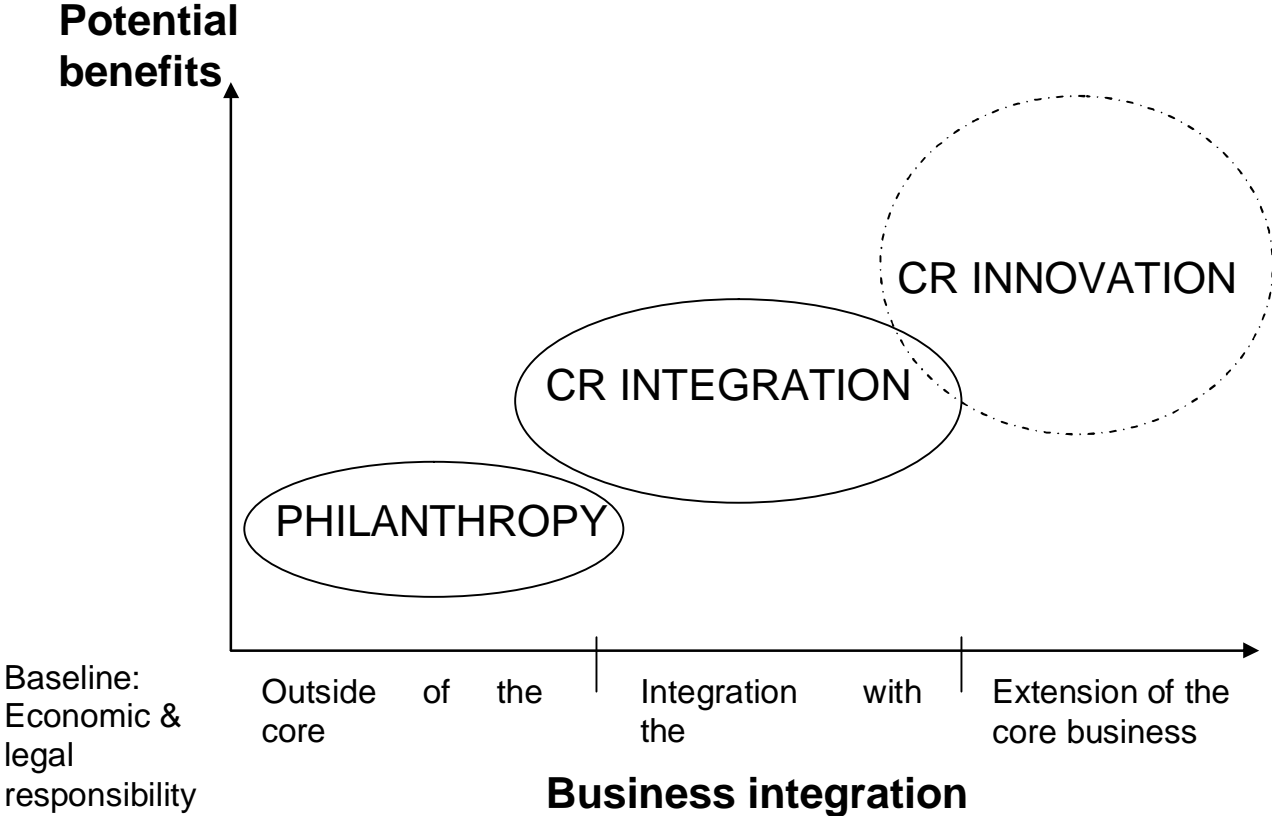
Potential benefits

CR INNOVATION

CR INTEGRATION

PHILANTHROPY

Baseline: Economic & legal responsibility

Outside of the core

Integration with the

Extension of the core business

Business integration